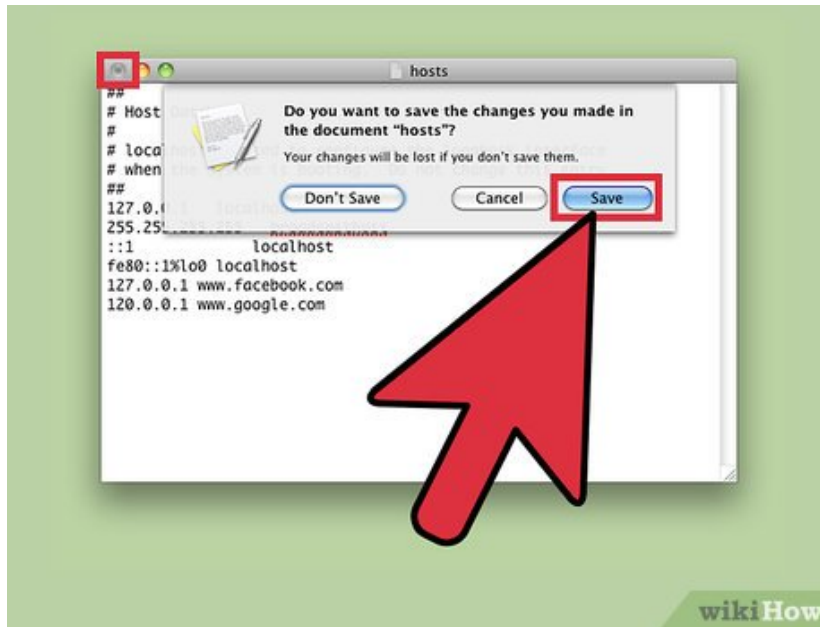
hosts

##
# Host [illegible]
#
# local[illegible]
# when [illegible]
##
127.0.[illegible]
255.25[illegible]
::1 localhost
fe80::1%lo0 localhost
127.0.0.1 www.facebook.com
120.0.0.1 www.google.com

Do you want to save the changes you made in the document "hosts"?

Your changes will be lost if you don't save them.

Don't Save

Cancel

Save

wikiHow